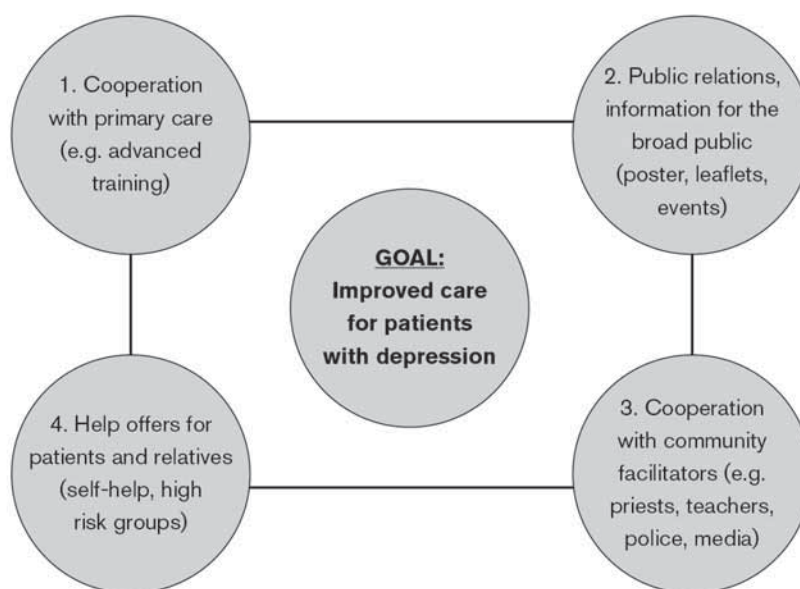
1. Cooperation with primary care (e.g. advanced training)

2. Public relations, information for the broad public (poster, leaflets, events)

GOAL:
Improved care for patients with depression

4. Help offers for patients and relatives (self-help, high risk groups)

3. Cooperation with community facilitators (e.g. priests, teachers, police, media)